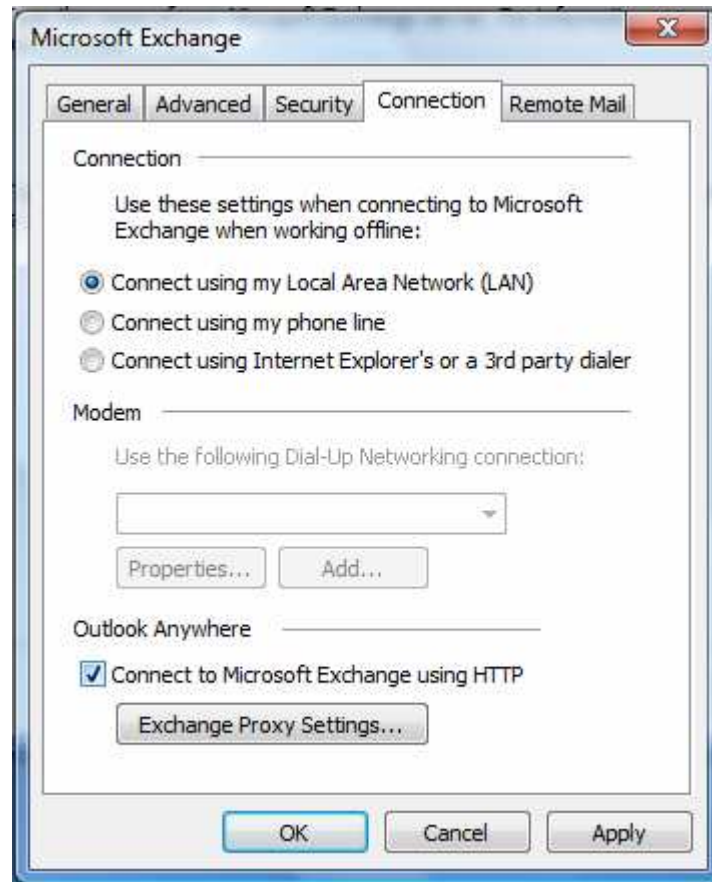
Microsoft Exchange

General Advanced Security Connection Remote Mail

Connection

Use these settings when connecting to Microsoft Exchange when working offline:

Connect using my Local Area Network (LAN)

Connect using my phone line

Connect using Internet Explorer's or a 3rd party dialer

Modem

Use the following Dial-Up Networking connection:

Properties... Add...

Outlook Anywhere

Connect to Microsoft Exchange using HTTP

Exchange Proxy Settings...

OK Cancel Apply